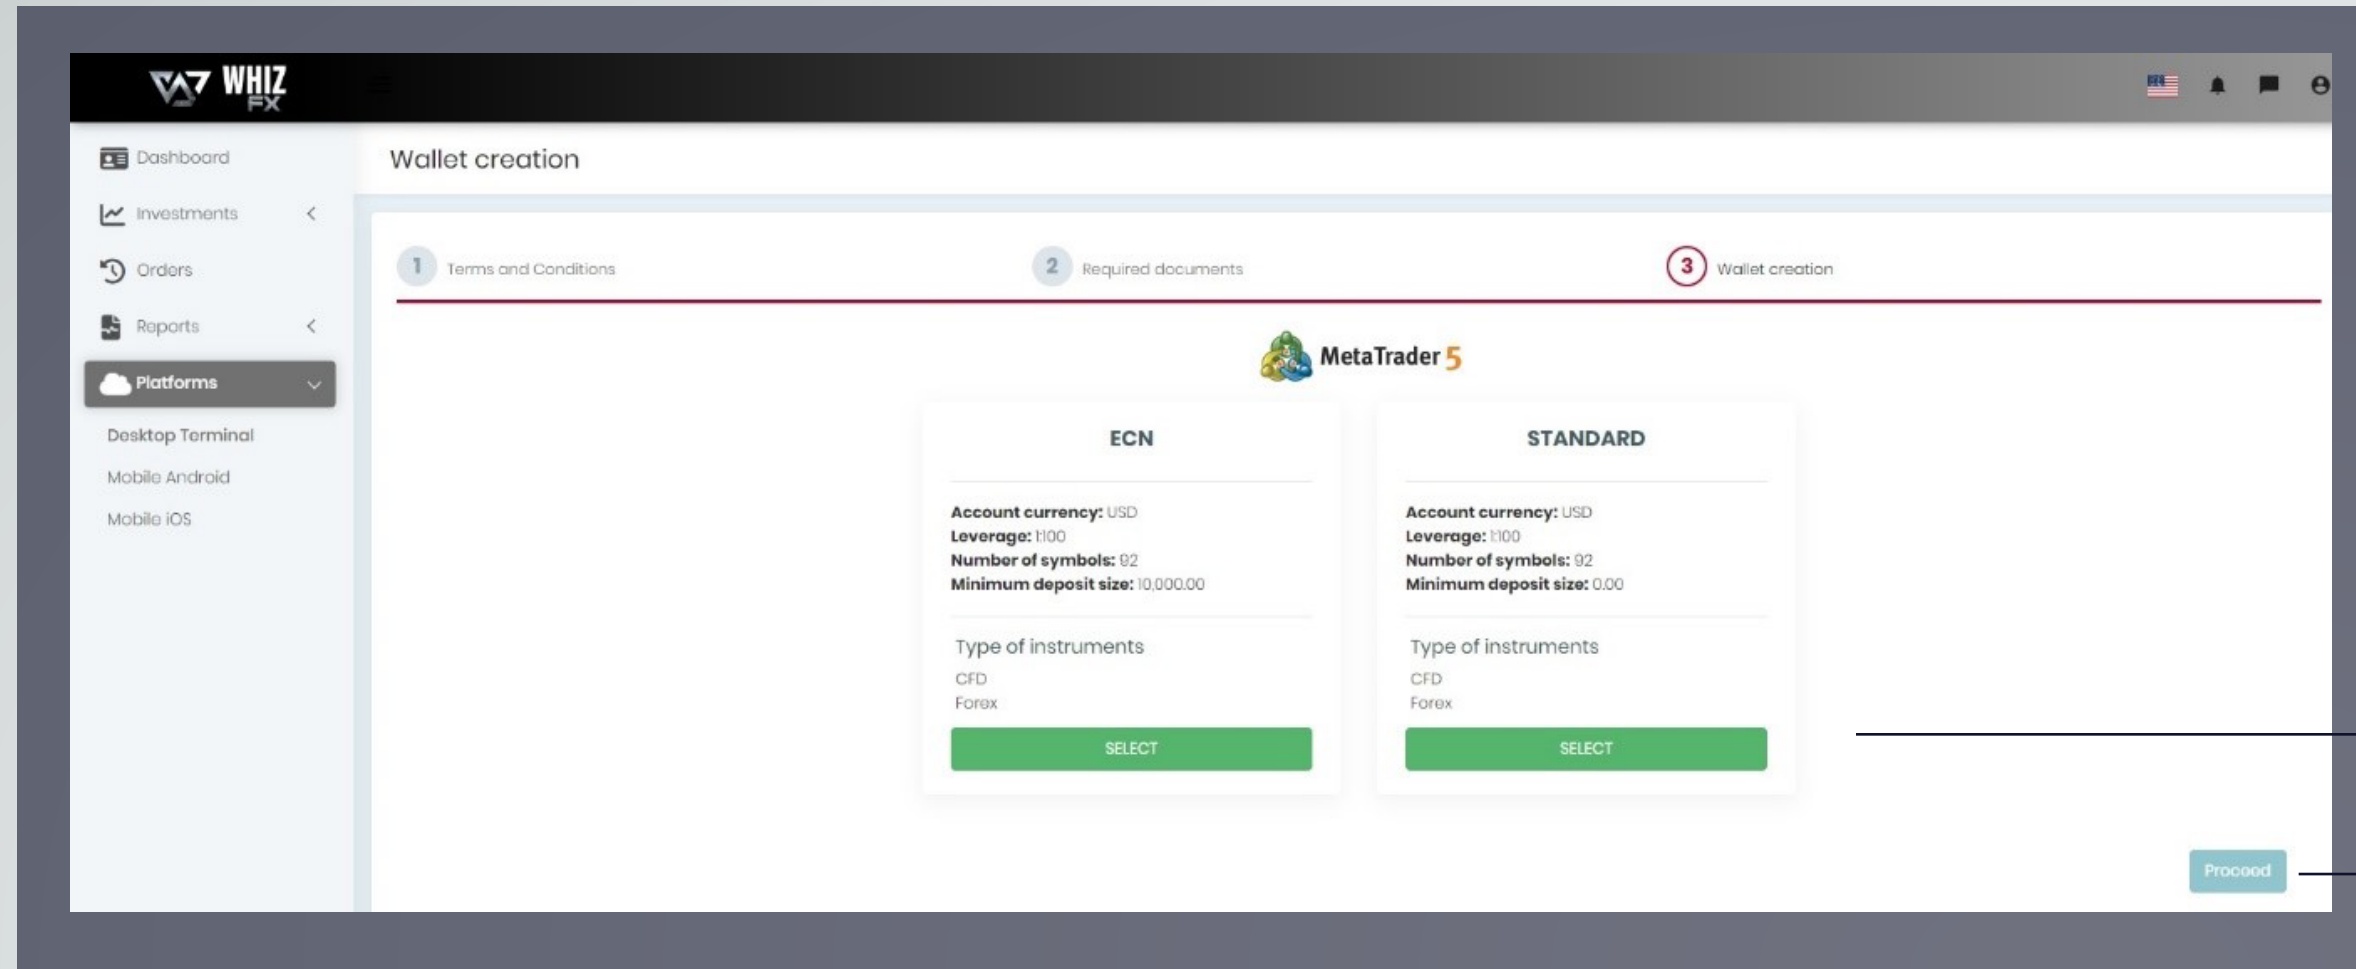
WHIZ FX

Dashboard
Investments
Orders
Reports
Platforms
Desktop Terminal
Mobile Android
Mobile iOS

Wallet creation

1 Terms and Conditions
2 Required documents
3 Wallet creation

MetaTrader 5

ECN

**Account currency:** USD
**Leverage:** 1:100
**Number of symbols:** 92
**Minimum deposit size:** 10,000.00

Type of instruments
CFD
Forex

SELECT

STANDARD

**Account currency:** USD
**Leverage:** 1:100
**Number of symbols:** 92
**Minimum deposit size:** 0.00

Type of instruments
CFD
Forex

SELECT

Proceed